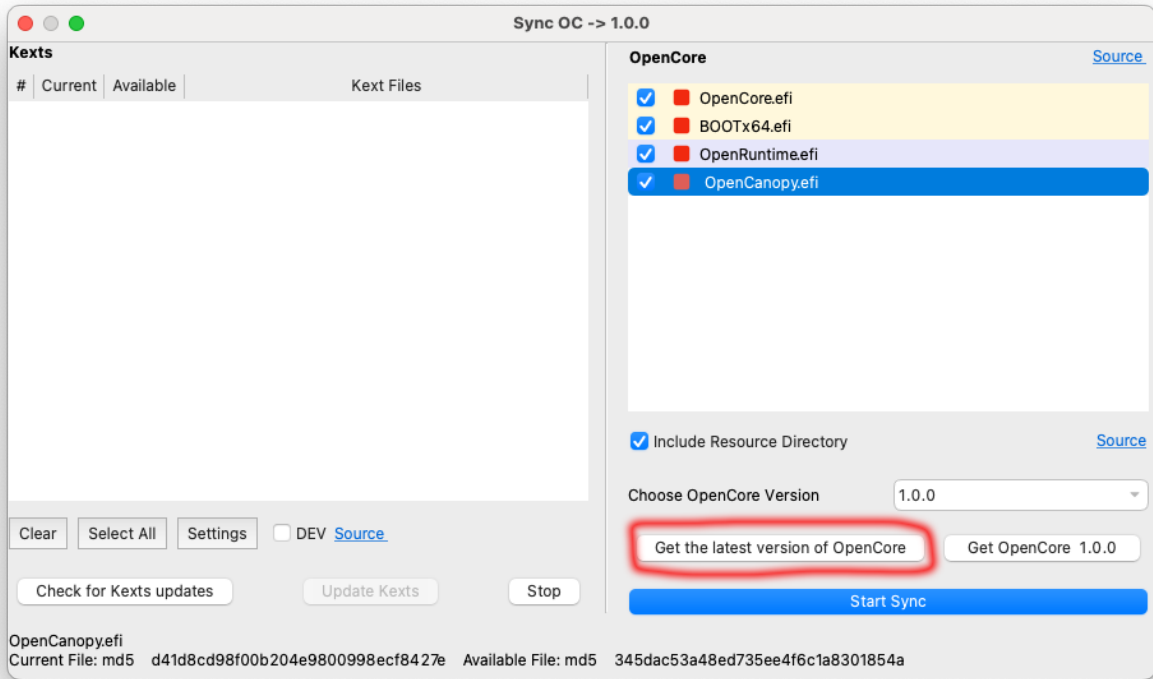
Sync OC -> 1.0.0

Kexts

| # | Current | Available | Kext Files |
|---|---|---|---|

Clear
Select All
Settings
DEV
Source

Check for Kexts updates
Update Kexts
Stop

OpenCore
Source

OpenCore.efi
BOOTx64.efi
OpenRuntime.efi
OpenCanopy.efi

Include Resource Directory
Source

Choose OpenCore Version
1.0.0

Get the latest version of OpenCore
Get OpenCore 1.0.0

Start Sync

OpenCanopy.efi
Current File: md5 d41d8cd98f00b204e9800998ecf8427e Available File: md5 345dac53a48ed735ee4f6c1a8301854a